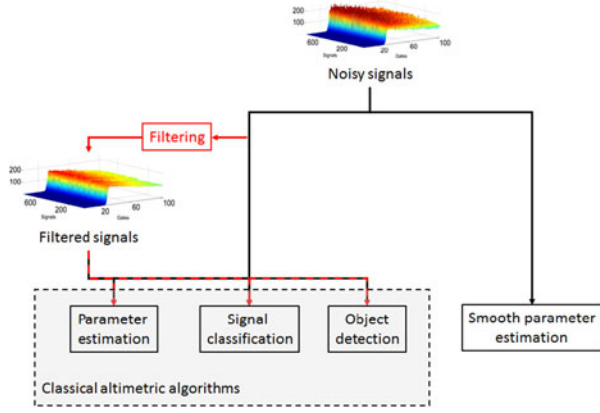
200
600
200
Signals
20
60
100
Gates
Noisy signals

Filtering

200
600
200
Signals
20
60
100
Gates
Filtered signals

Parameter estimation

Signal classification

Object detection

Classical altimetric algorithms

Smooth parameter estimation